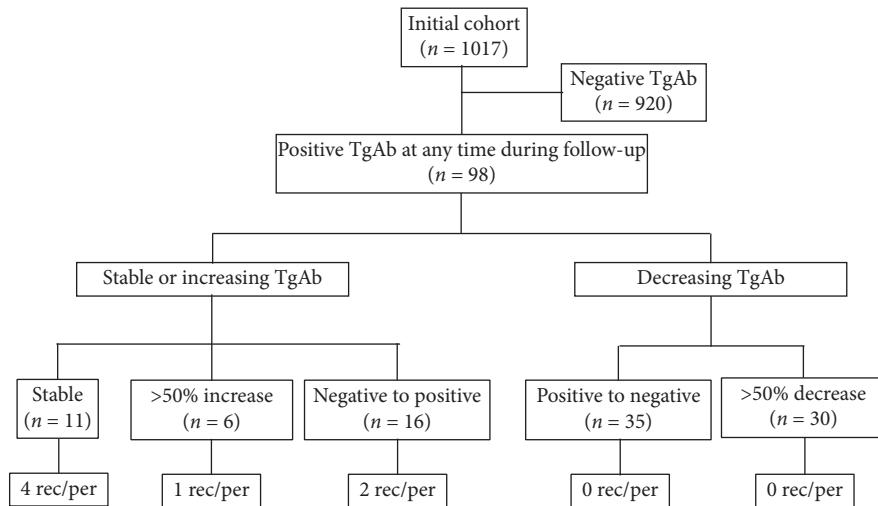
Initial cohort
($n = 1017$)

Negative TgAb
($n = 920$)

Positive TgAb at any time during follow-up
($n = 98$)

Stable or increasing TgAb

Decreasing TgAb

Stable
($n = 11$)

>50% increase
($n = 6$)

Negative to positive
($n = 16$)

Positive to negative
($n = 35$)

>50% decrease
($n = 30$)

4 rec/per

1 rec/per

2 rec/per

0 rec/per

0 rec/per